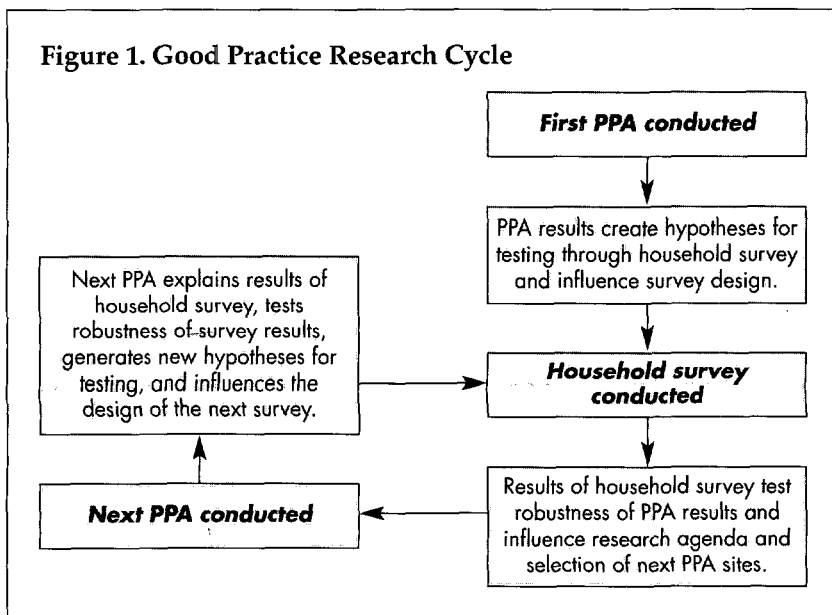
Figure 1. Good Practice Research Cycle

First PPA conducted

PPA results create hypotheses for testing through household survey and influence survey design.

Next PPA explains results of household survey, tests robustness of survey results, generates new hypotheses for testing, and influences the design of the next survey.

Household survey conducted

Next PPA conducted

Results of household survey test robustness of PPA results and influence research agenda and selection of next PPA sites.